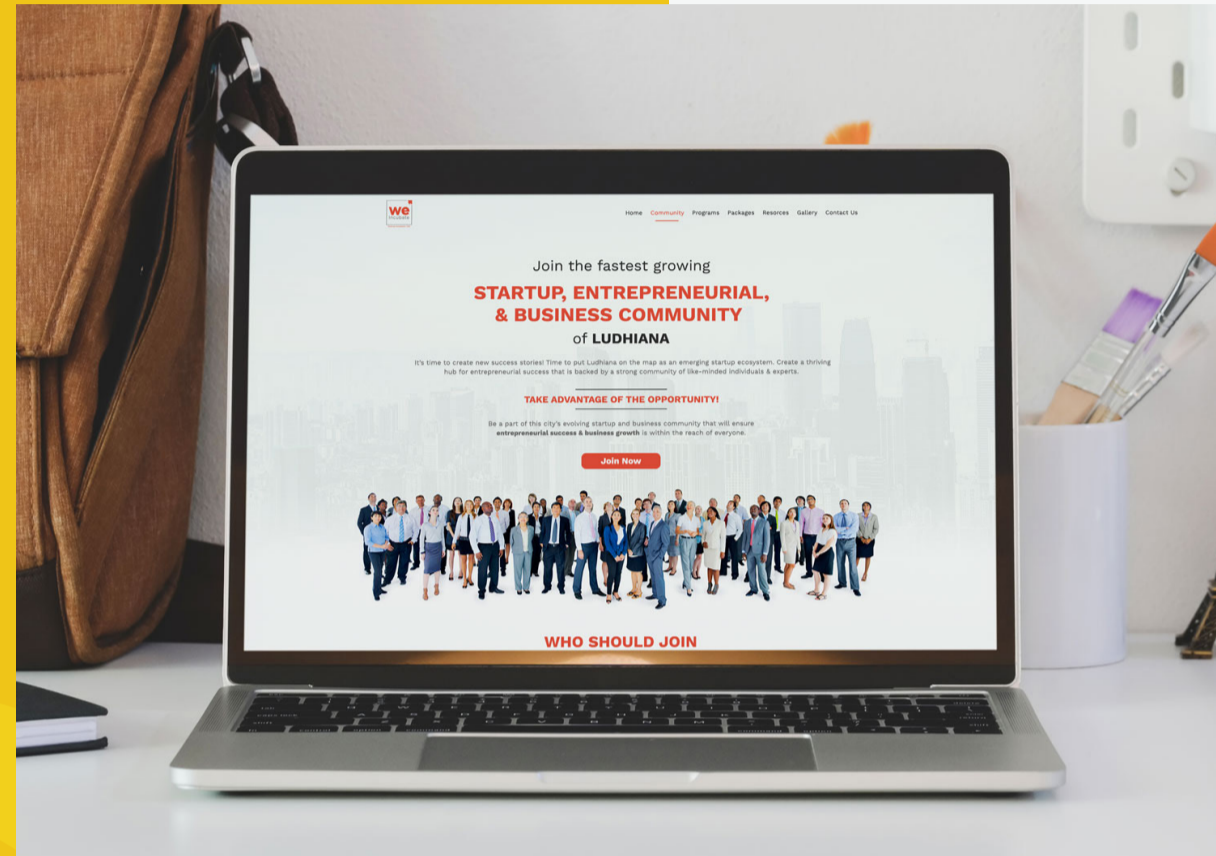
we

Home Community Programs Packages Resorces Gallery Contact Us

Join the fastest growing

STARTUP, ENTREPRENEURIAL, & BUSINESS COMMUNITY

of LUDHIANA

It's time to create new success stories! Time to put Ludhiana on the map as an emerging startup ecosystem. Create a thriving hub for entrepreneurial success that is backed by a strong community of like-minded individuals & experts.

TAKE ADVANTAGE OF THE OPPORTUNITY!

Be a part of this city's evolving startup and business community that will ensure entrepreneurial success & business growth is within the reach of everyone.

Join Now

WHO SHOULD JOIN